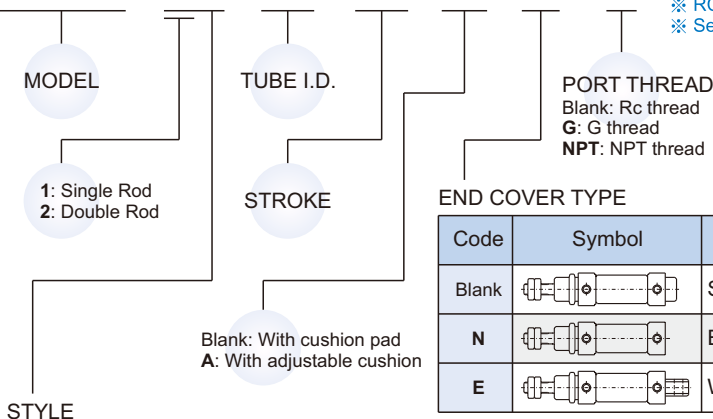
※ RC
※ Se

MODEL

TUBE I.D.

PORT THREAD
Blank: Rc thread
**G**: G thread
**NPT**: NPT thread

**1**: Single Rod
**2**: Double Rod

STROKE

END COVER TYPE

| Code | Symbol | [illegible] |
|---|---|---|
| Blank | | S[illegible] |
| **N** | | E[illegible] |
| **E** | | W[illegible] |

Blank: With cushion pad
**A**: With adjustable cushion

STYLE